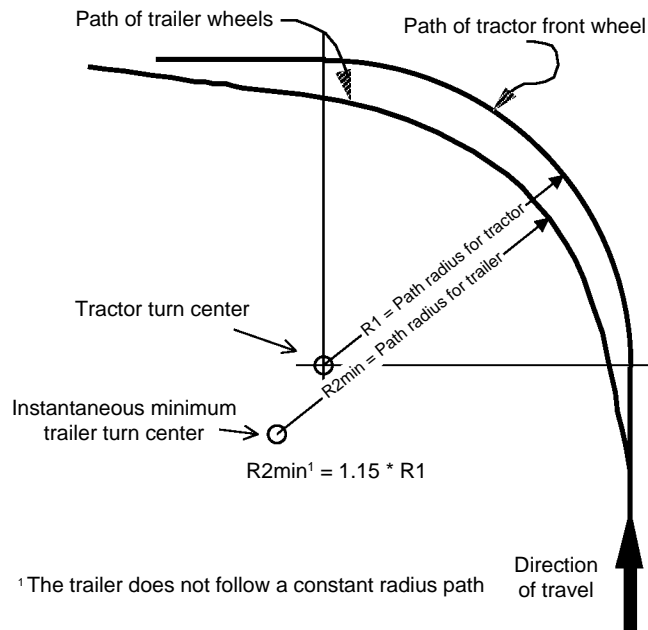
Path of trailer wheels

Path of tractor front wheel

R1 = Path radius for tractor

R2min = Path radius for trailer

Tractor turn center

Instantaneous minimum trailer turn center

R2min$^1$ = 1.15 * R1

$^1$The trailer does not follow a constant radius path

Direction of travel